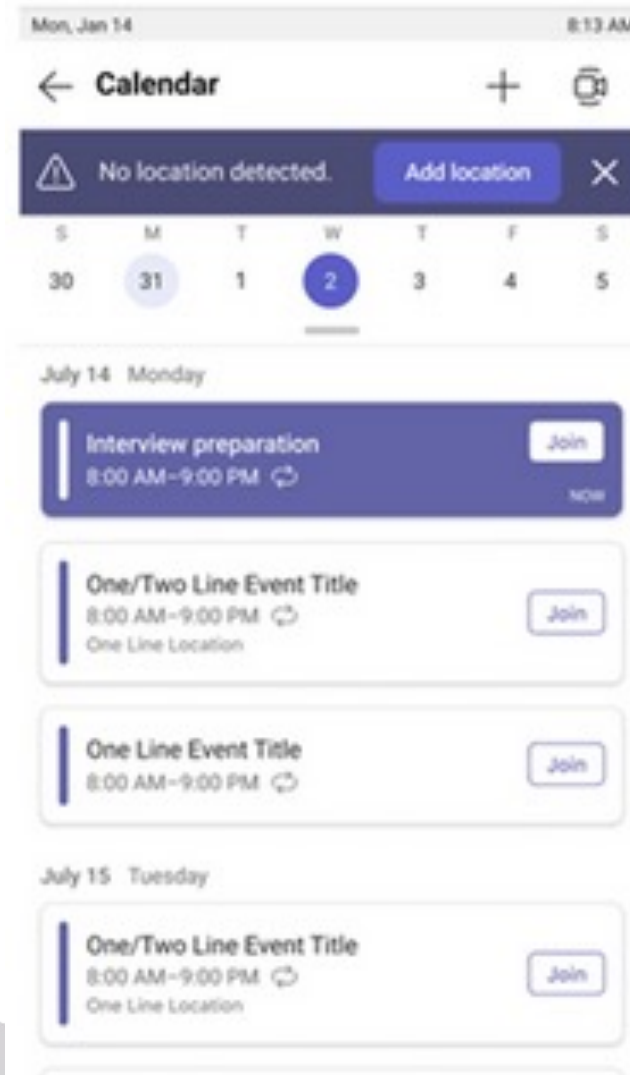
Mon, Jan 14

8:13 AM

Calendar

No location detected.

Add location

| S | M | T | W | T | F | S |
|---|---|---|---|---|---|---|
| 30 | 31 | 1 | 2 | 3 | 4 | 5 |

July 14 Monday

Interview preparation
8:00 AM–9:00 PM

Join

NOW

One/Two Line Event Title
8:00 AM–9:00 PM
One Line Location

Join

One Line Event Title
8:00 AM–9:00 PM

Join

July 15 Tuesday

One/Two Line Event Title
8:00 AM–9:00 PM
One Line Location

Join